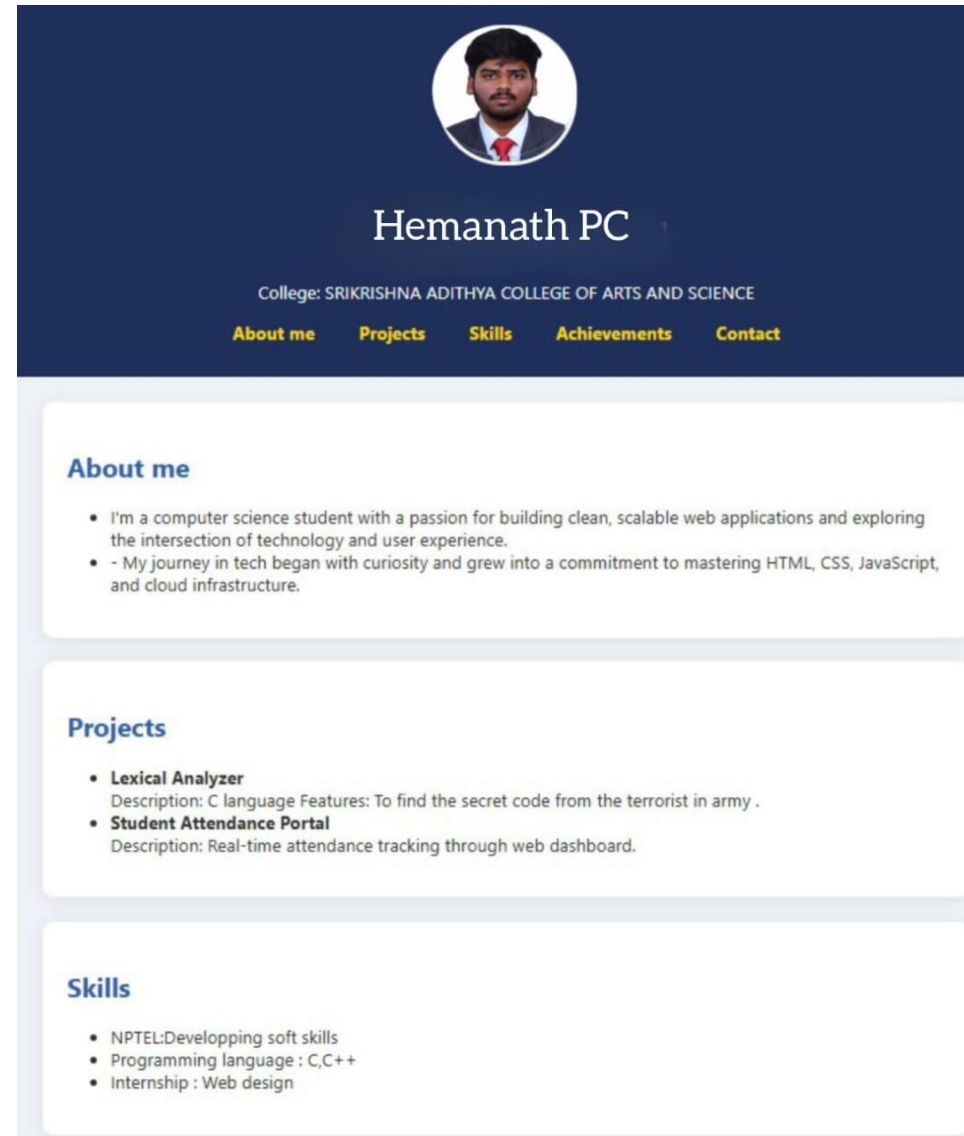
Hemanath PC

College: SRIKRISHNA ADITHYA COLLEGE OF ARTS AND SCIENCE

About me Projects Skills Achievements Contact

About me

- I'm a computer science student with a passion for building clean, scalable web applications and exploring the intersection of technology and user experience.
- - My journey in tech began with curiosity and grew into a commitment to mastering HTML, CSS, JavaScript, and cloud infrastructure.

Projects

- **Lexical Analyzer**
Description: C language Features: To find the secret code from the terrorist in army .
- **Student Attendance Portal**
Description: Real-time attendance tracking through web dashboard.

Skills

- NPTEL:Developping soft skills
- Programming language : C,C++
- Internship : Web design